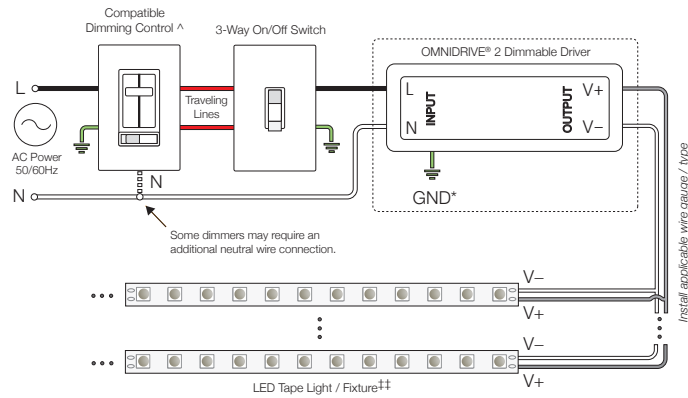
Compatible Dimming Control ^

3-Way On/Off Switch

OMNIDRIVE® 2 Dimmable Driver

L

Traveling Lines

L

INPUT

N

OUTPUT

V+

V–

AC Power 50/60Hz

N

N

GND*

Some dimmers may require an additional neutral wire connection.

Install applicable wire gauge / type

V–

V+

V–

V+

LED Tape Light / Fixture‡‡